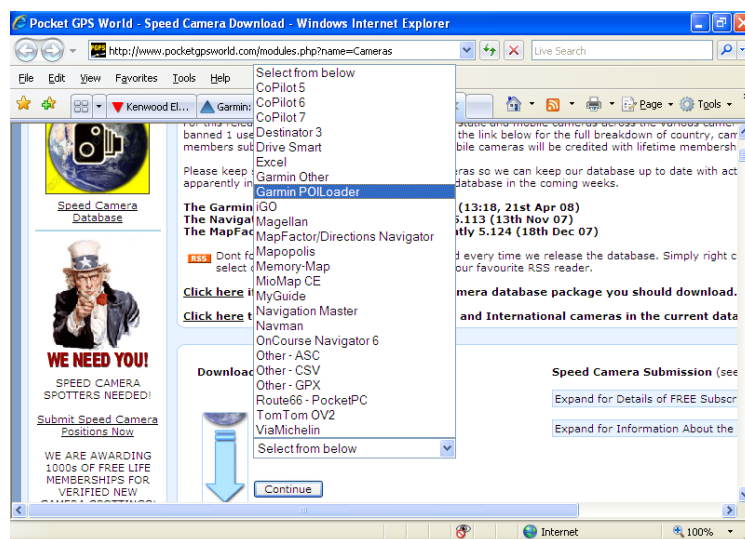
Pocket GPS World - Speed Camera Download - Windows Internet Explorer

http://www.pocketgpsworld.com/modules.php?name=Cameras

Live Search

File Edit View Favorites Tools Help

Kenwood El... Garmin:

Page Tools

Speed Camera Database

WE NEED YOU!

SPEED CAMERA SPOTTERS NEEDED!

Submit Speed Camera Positions Now

WE ARE AWARDING 1000s OF FREE LIFE MEMBERSHIPS FOR VERIFIED NEW

For this relea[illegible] banned 1 use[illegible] members sub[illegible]

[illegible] and mobile cameras across the various camer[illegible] the link below for the full breakdown of country, cam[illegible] bile cameras will be credited with lifetime membersh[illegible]

Please keep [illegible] apparently in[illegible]

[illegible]ras so we can keep our database up to date with act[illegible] database in the coming weeks.

The Garmin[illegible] (13:18, 21st Apr 08)
The Naviga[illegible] 5.113 (13th Nov 07)
The MapFac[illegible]tly 5.124 (18th Dec 07)

RSS Dont fo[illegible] select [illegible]

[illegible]d every time we release the database. Simply right c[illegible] our favourite RSS reader.

Click here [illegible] mera database package you should download.

Click here t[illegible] and International cameras in the current data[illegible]

Download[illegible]

Speed Camera Submission (see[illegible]

Expand for Details of FREE Subscr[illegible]

Expand for Information About the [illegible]

Select from below
CoPilot 5
CoPilot 6
CoPilot 7
Destinator 3
Drive Smart
Excel
Garmin Other
Garmin POILoader
iGO
Magellan
MapFactor/Directions Navigator
Mapopolis
Memory-Map
MioMap CE
MyGuide
Navigation Master
Navman
OnCourse Navigator 6
Other - ASC
Other - CSV
Other - GPX
Route66 - PocketPC
TomTom OV2
ViaMichelin

Select from below

Continue

Internet

100%